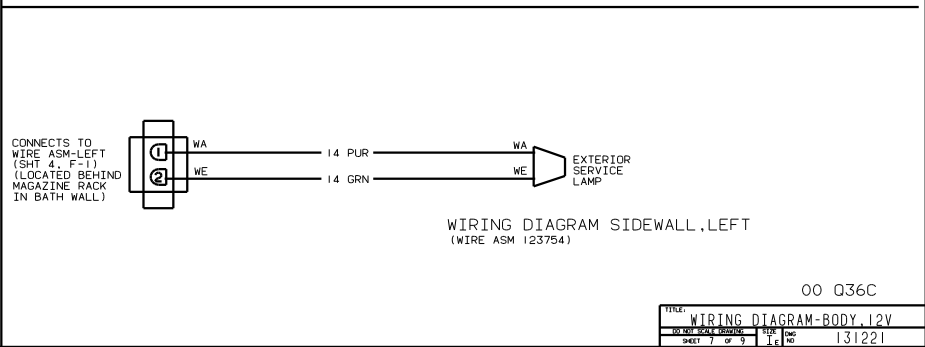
CONNECTS TO WIRE ASM-LEFT (SHT 4, F-1) (LOCATED BEHIND MAGAZINE RACK IN BATH WALL)

1
2

WA
WE

14 PUR
14 GRN

WA
WE

EXTERIOR SERVICE LAMP

WIRING DIAGRAM SIDEWALL,LEFT
(WIRE ASM 123754)

00 Q36C

| TITLE: WIRING DIAGRAM-BODY,12V | | |
|---|---|---|
| DO NOT SCALE DRAWING | SIZE | DWG NO |
| SHEET 7 OF 9 | 1E | 131221 |